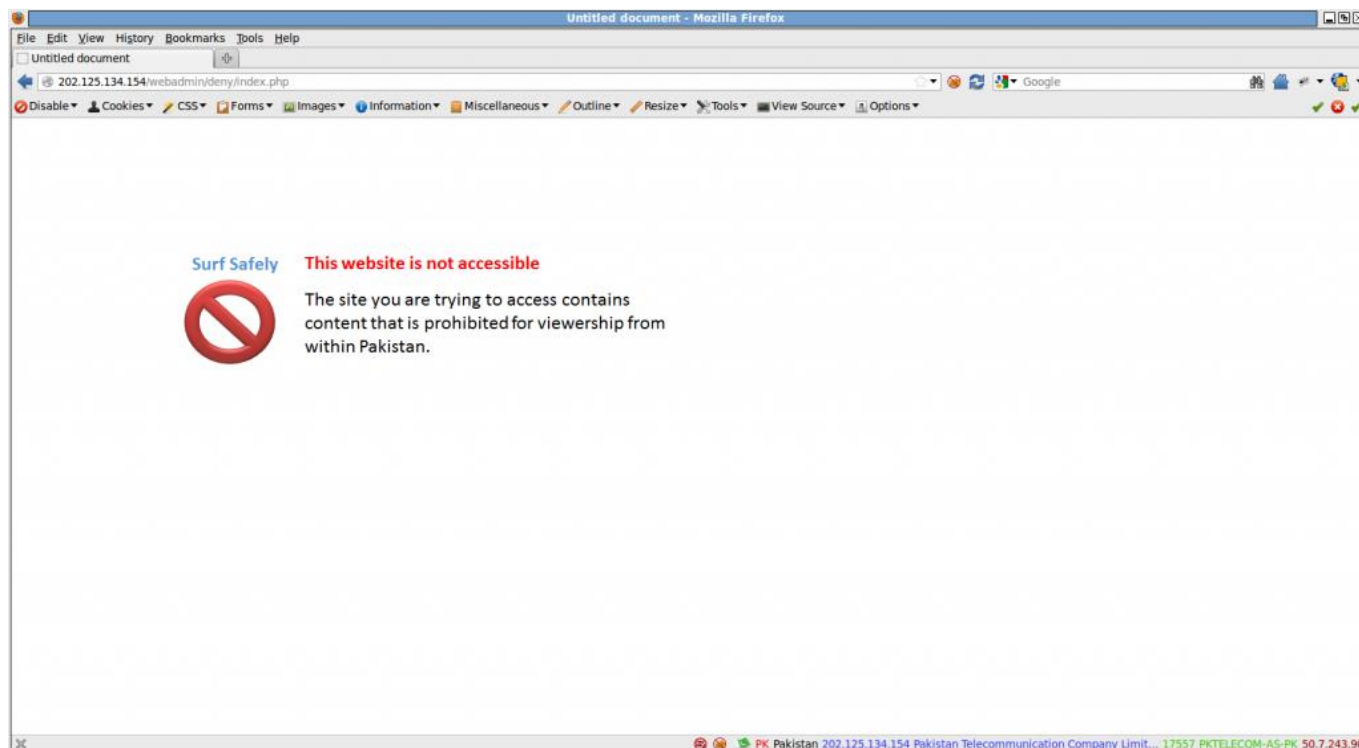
Untitled document - Mozilla Firefox

File Edit View History Bookmarks Tools Help

Untitled document

202.125.134.154/webadmin/deny/index.php

Google

Disable▾ Cookies▾ CSS▾ Forms▾ Images▾ Information▾ Miscellaneous▾ Outline▾ Resize▾ Tools▾ View Source▾ Options▾

Surf Safely

This website is not accessible

The site you are trying to access contains content that is prohibited for viewership from within Pakistan.

PK Pakistan 202.125.134.154 Pakistan Telecommunication Company Limit... 17557 PKTELECOM-AS-PK 50.7.243.9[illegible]